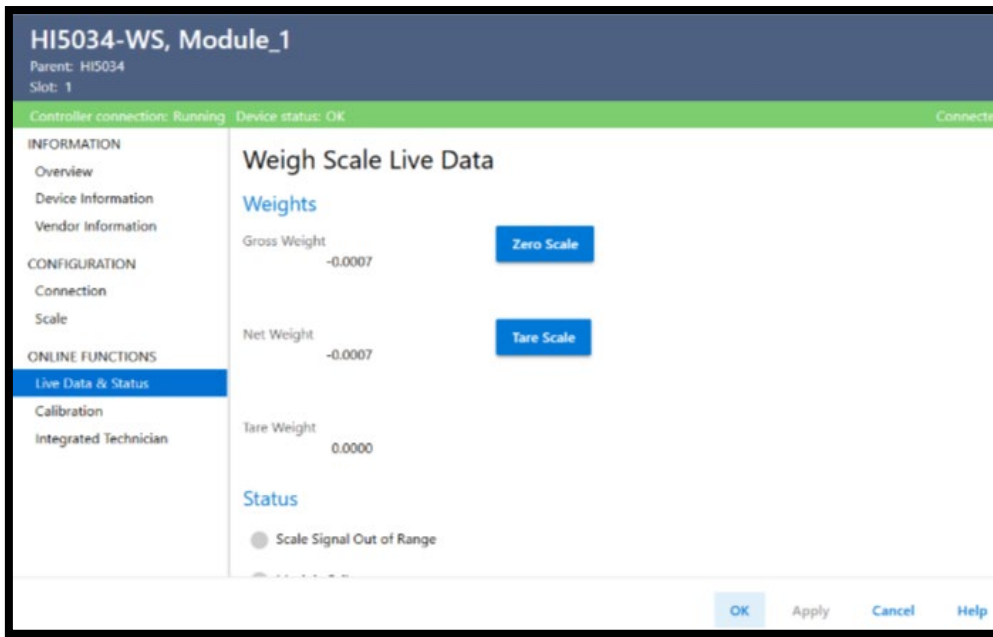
HI5034-WS, Module_1
Parent: HI5034
Slot: 1

Controller connection: Running Device status: OK Connecte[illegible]

INFORMATION
Overview
Device Information
Vendor Information
CONFIGURATION
Connection
Scale
ONLINE FUNCTIONS
Live Data & Status
Calibration
Integrated Technician

Weigh Scale Live Data

Weights

Gross Weight
-0.0007

Zero Scale

Net Weight
-0.0007

Tare Scale

Tare Weight
0.0000

Status

Scale Signal Out of Range

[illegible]

OK Apply Cancel Help